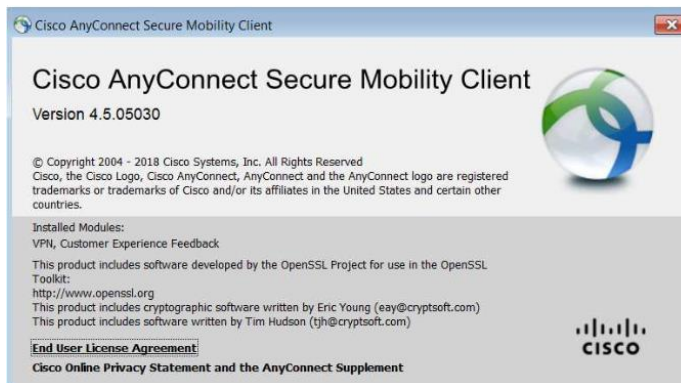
Cisco AnyConnect Secure Mobility Client

Cisco AnyConnect Secure Mobility Client

Version 4.5.05030

© Copyright 2004 - 2018 Cisco Systems, Inc. All Rights Reserved
Cisco, the Cisco Logo, Cisco AnyConnect, AnyConnect and the AnyConnect logo are registered trademarks or trademarks of Cisco and/or its affiliates in the United States and certain other countries.

Installed Modules:
VPN, Customer Experience Feedback

This product includes software developed by the OpenSSL Project for use in the OpenSSL Toolkit:
http://www.openssl.org
This product includes cryptographic software written by Eric Young (eay@cryptsoft.com)
This product includes software written by Tim Hudson (tjh@cryptsoft.com)

End User License Agreement

Cisco Online Privacy Statement and the AnyConnect Supplement

cisco